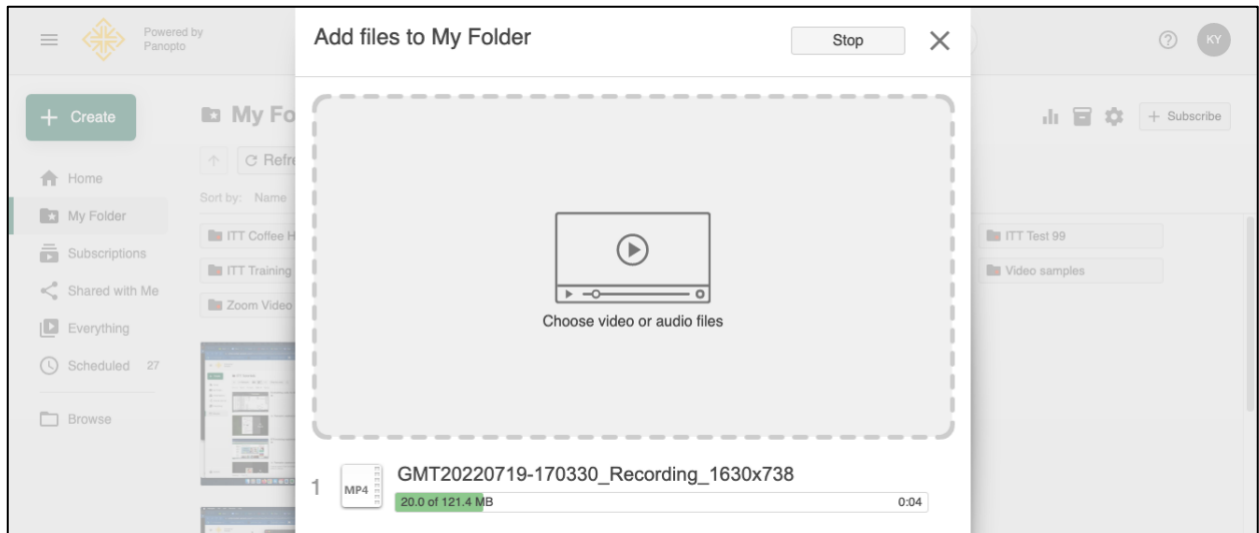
Powered by Panopto

KY

+ Create

Home

My Folder

Subscriptions

Shared with Me

Everything

Scheduled 27

Browse

My Fo

C Refre

Sort by: Name

ITT Coffee H

ITT Training

Zoom Video

Subscribe

ITT Test 99

Video samples

Add files to My Folder

Stop

Choose video or audio files

1 MP4 GMT20220719-170330_Recording_1630x738

20.0 of 121.4 MB 0:04